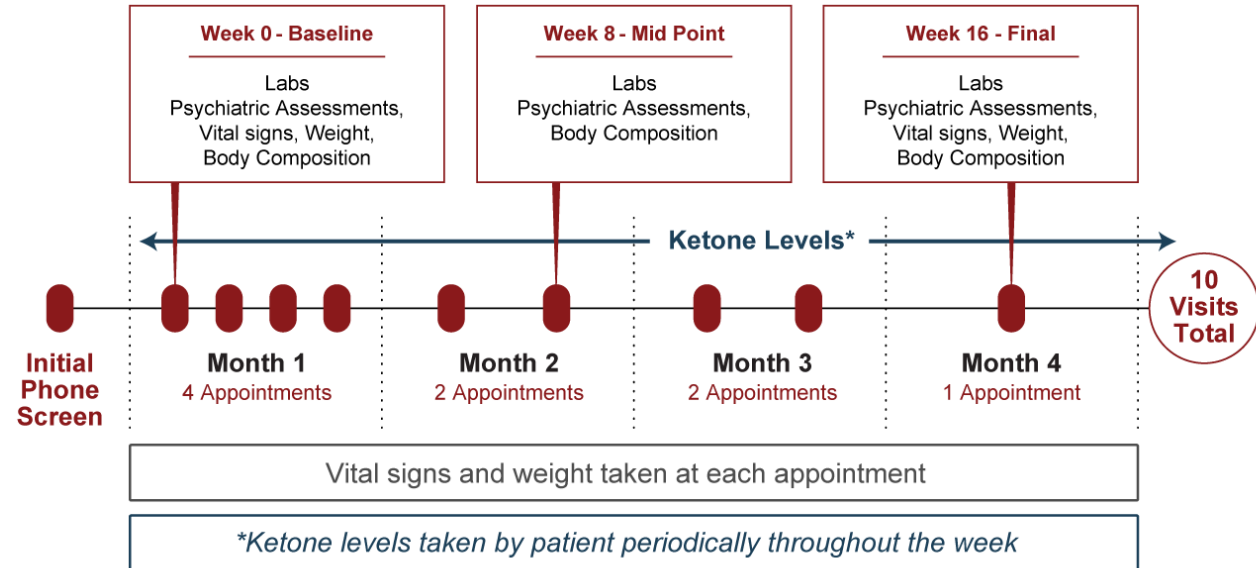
Week 0 - Baseline
Labs
Psychiatric Assessments,
Vital signs, Weight,
Body Composition

Week 8 - Mid Point
Labs
Psychiatric Assessments,
Body Composition

Week 16 - Final
Labs
Psychiatric Assessments,
Vital signs, Weight,
Body Composition

Ketone Levels*

10 Visits Total

Initial Phone Screen

Month 1
4 Appointments

Month 2
2 Appointments

Month 3
2 Appointments

Month 4
1 Appointment

Vital signs and weight taken at each appointment

*Ketone levels taken by patient periodically throughout the week